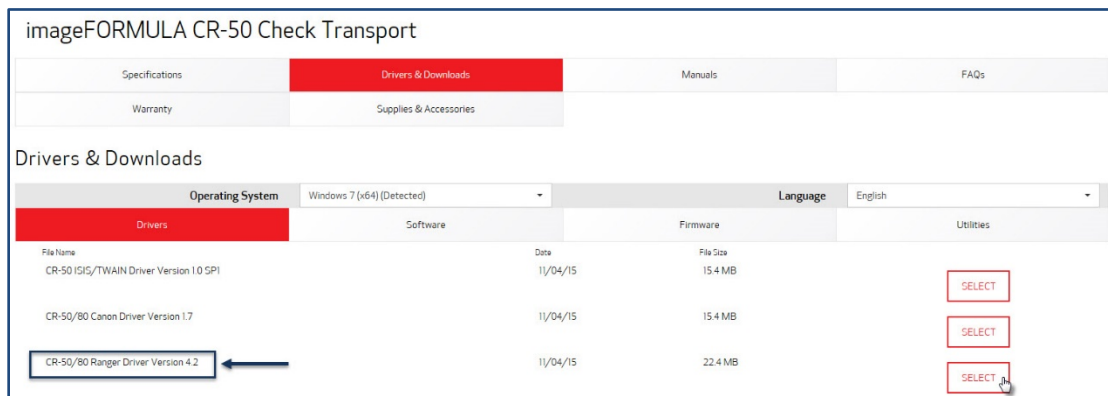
imageFORMULA CR-50 Check Transport

| Specifications | Drivers & Downloads | Manuals | FAQs |
|---|---|---|---|
| Warranty | Supplies & Accessories | | |

Drivers & Downloads

Operating System: Windows 7 (x64) (Detected)
Language: English

| Drivers | Software | Firmware | Utilities |
|---|---|---|---|

| File Name | Date | File Size | |
|---|---|---|---|
| CR-50 ISIS/TWAIN Driver Version 1.0 SP1 | 11/04/15 | 15.4 MB | SELECT |
| CR-50/80 Canon Driver Version 1.7 | 11/04/15 | 15.4 MB | SELECT |
| CR-50/80 Ranger Driver Version 4.2 | 11/04/15 | 22.4 MB | SELECT |